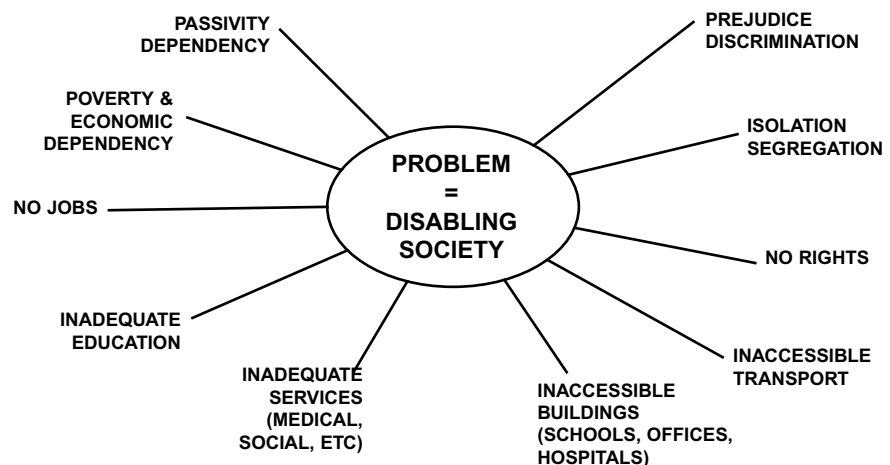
PASSIVITY
DEPENDENCY

PREJUDICE
DISCRIMINATION

POVERTY &
ECONOMIC
DEPENDENCY

ISOLATION
SEGREGATION

PROBLEM
=
DISABLING
SOCIETY

NO JOBS

NO RIGHTS

INADEQUATE
EDUCATION

INACCESSIBLE
TRANSPORT

INADEQUATE
SERVICES
(MEDICAL,
SOCIAL, ETC)

INACCESSIBLE
BUILDINGS
(SCHOOLS, OFFICES,
HOSPITALS)